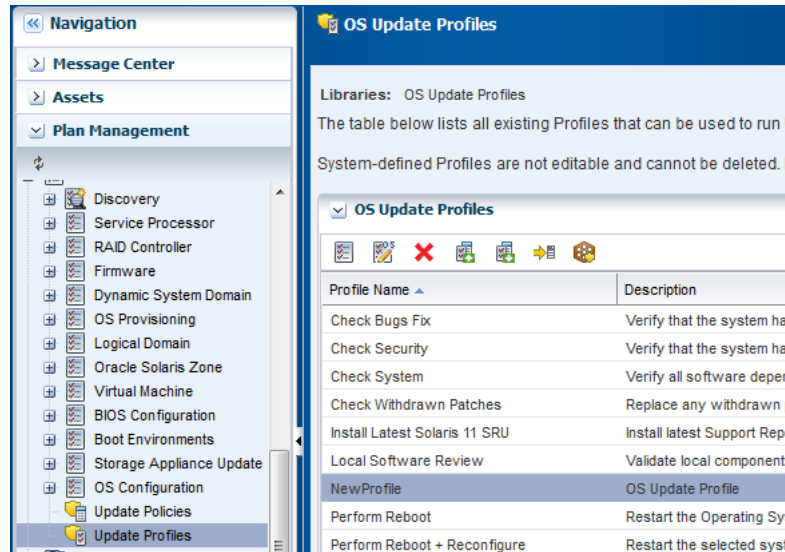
Navigation

Message Center

Assets

Plan Management

Discovery
Service Processor
RAID Controller
Firmware
Dynamic System Domain
OS Provisioning
Logical Domain
Oracle Solaris Zone
Virtual Machine
BIOS Configuration
Boot Environments
Storage Appliance Update
OS Configuration
Update Policies
Update Profiles

OS Update Profiles

Libraries: OS Update Profiles
The table below lists all existing Profiles that can be used to run

System-defined Profiles are not editable and cannot be deleted.

OS Update Profiles

| Profile Name | Description |
|---|---|
| Check Bugs Fix | Verify that the system ha |
| Check Security | Verify that the system ha |
| Check System | Verify all software deper |
| Check Withdrawn Patches | Replace any withdrawn |
| Install Latest Solaris 11 SRU | Install latest Support Rep |
| Local Software Review | Validate local component |
| NewProfile | OS Update Profile |
| Perform Reboot | Restart the Operating Sy |
| Perform Reboot + Reconfigure | Restart the selected sys |